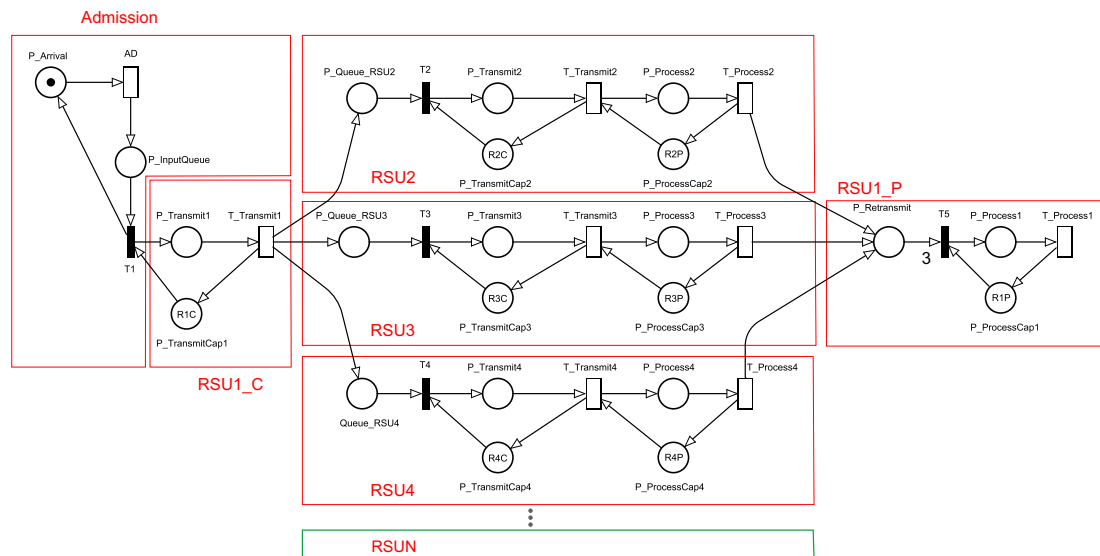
Admission

P_Arrival

AD

P_InputQueue

T1

P_Transmit1

T_Transmit1

R1C

P_TransmitCap1

RSU1_C

P_Queue_RSU2

T2

P_Transmit2

T_Transmit2

P_Process2

T_Process2

R2C

R2P

P_TransmitCap2

P_ProcessCap2

RSU2

P_Queue_RSU3

T3

P_Transmit3

T_Transmit3

P_Process3

T_Process3

R3C

R3P

P_TransmitCap3

P_ProcessCap3

RSU3

RSU1_P

P_Retransmit

T5

3

P_Process1

T_Process1

R1P

P_ProcessCap1

Queue_RSU4

T4

P_Transmit4

T_Transmit4

P_Process4

T_Process4

R4C

R4P

P_TransmitCap4

P_ProcessCap4

RSU4

RSUN